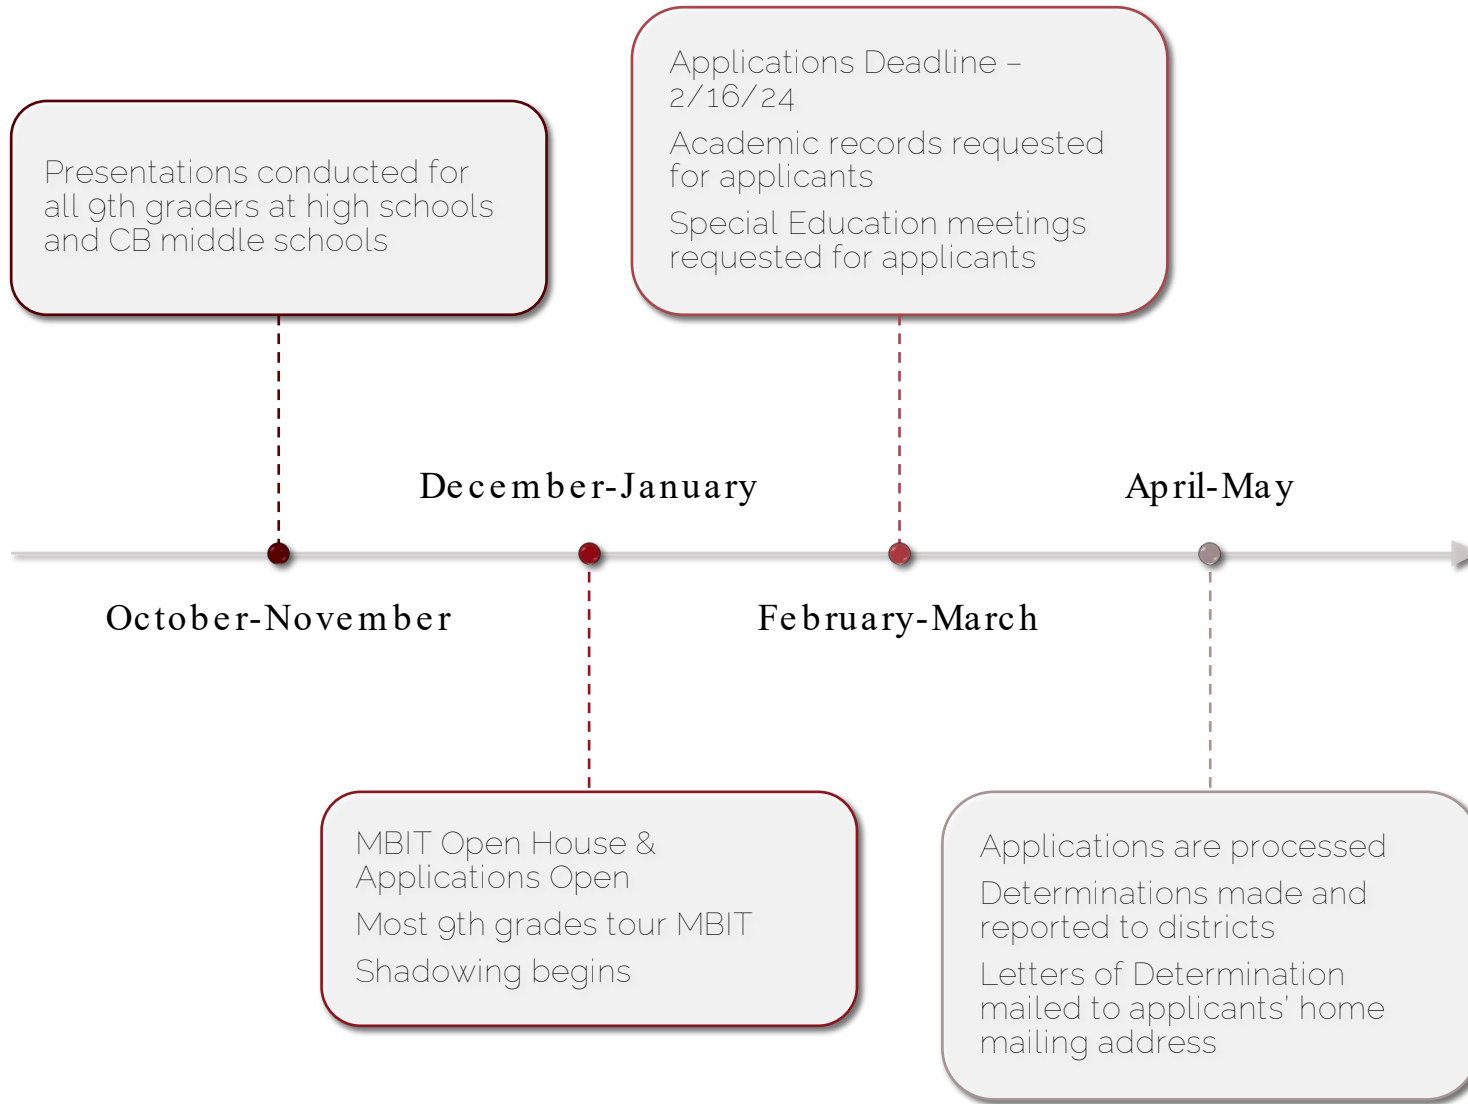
Presentations conducted for all 9th graders at high schools and CB middle schools

October-November

December-January

MBIT Open House & Applications Open

Most 9th grades tour MBIT

Shadowing begins

Applications Deadline – 2/16/24

Academic records requested for applicants

Special Education meetings requested for applicants

February-March

April-May

Applications are processed

Determinations made and reported to districts

Letters of Determination mailed to applicants' home mailing address